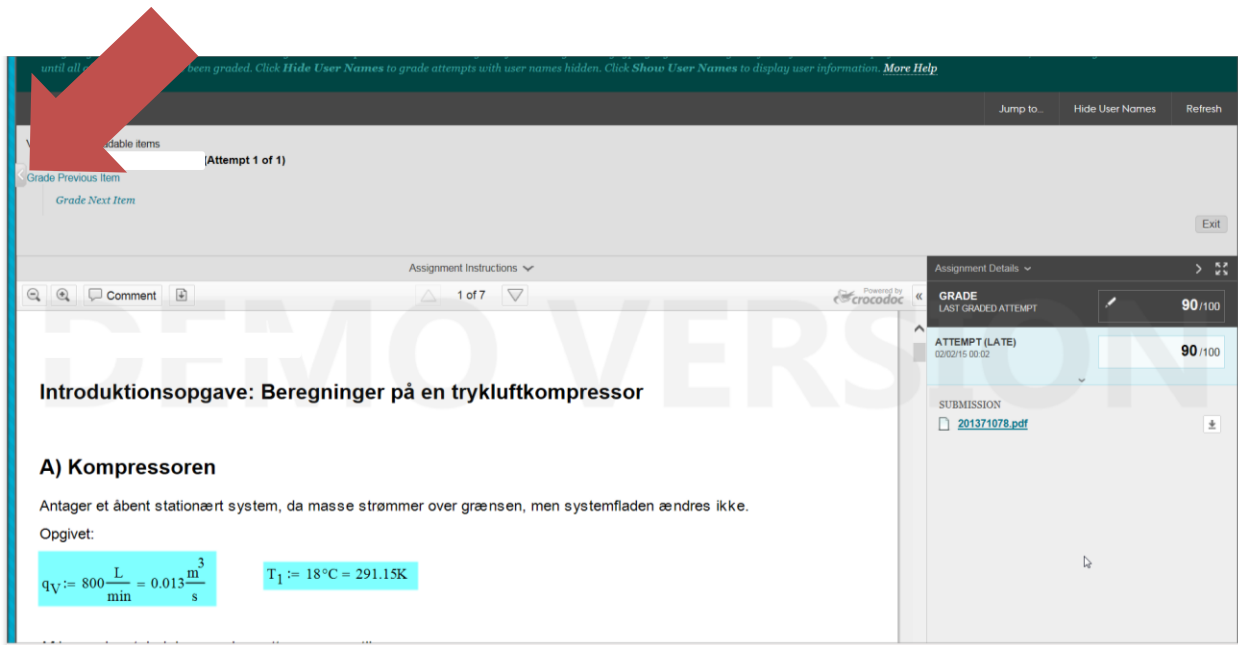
until all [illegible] been graded. Click Hide User Names to grade attempts with user names hidden. Click Show User Names to display user information. More Help

Jump to... Hide User Names Refresh

V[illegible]dable items
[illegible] (Attempt 1 of 1)

Grade Previous Item

Grade Next Item

Exit

Assignment Instructions

Comment

1 of 7

Powered by crocodoc

DEMO VERSION

Introduktionsopgave: Beregninger på en trykluftkompressor

A) Kompressoren

Antager et åbent stationært system, da masse strømmer over grænsen, men systemfladen ændres ikke.

Opgivet:

$q_V := 800\frac{L}{min} = 0.013\frac{m^3}{s}$

$T_1 := 18°C = 291.15K$

Assignment Details

GRADE
LAST GRADED ATTEMPT
90/100

ATTEMPT (LATE)
02/02/15 00:02
90/100

SUBMISSION
201371078.pdf